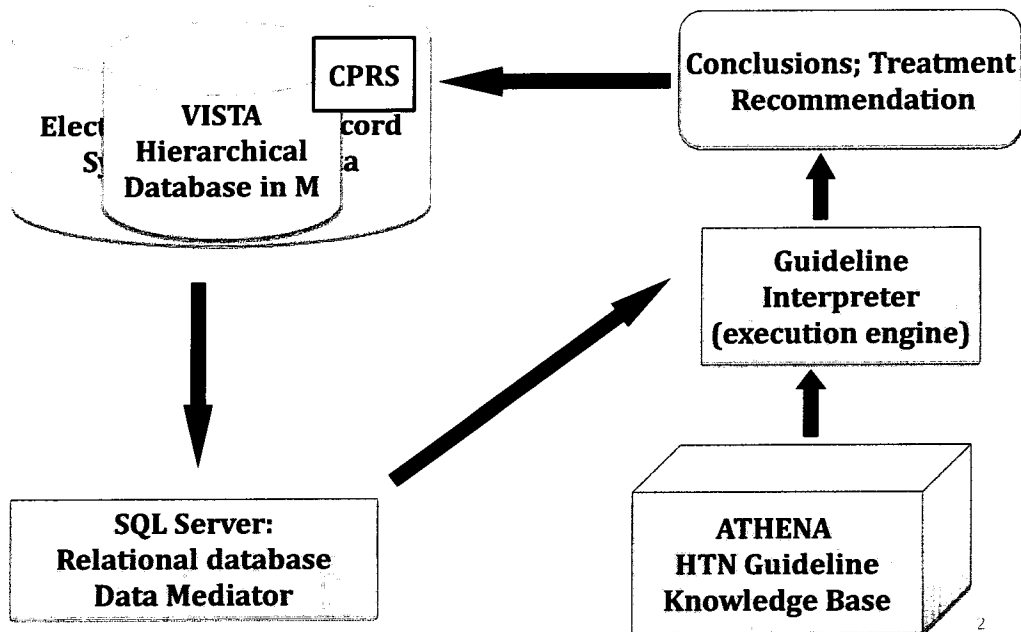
CPRS

Elect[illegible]cord Sy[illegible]a

VISTA Hierarchical Database in M

Conclusions; Treatment Recommendation

Guideline Interpreter (execution engine)

SQL Server: Relational database Data Mediator

ATHENA HTN Guideline Knowledge Base

2